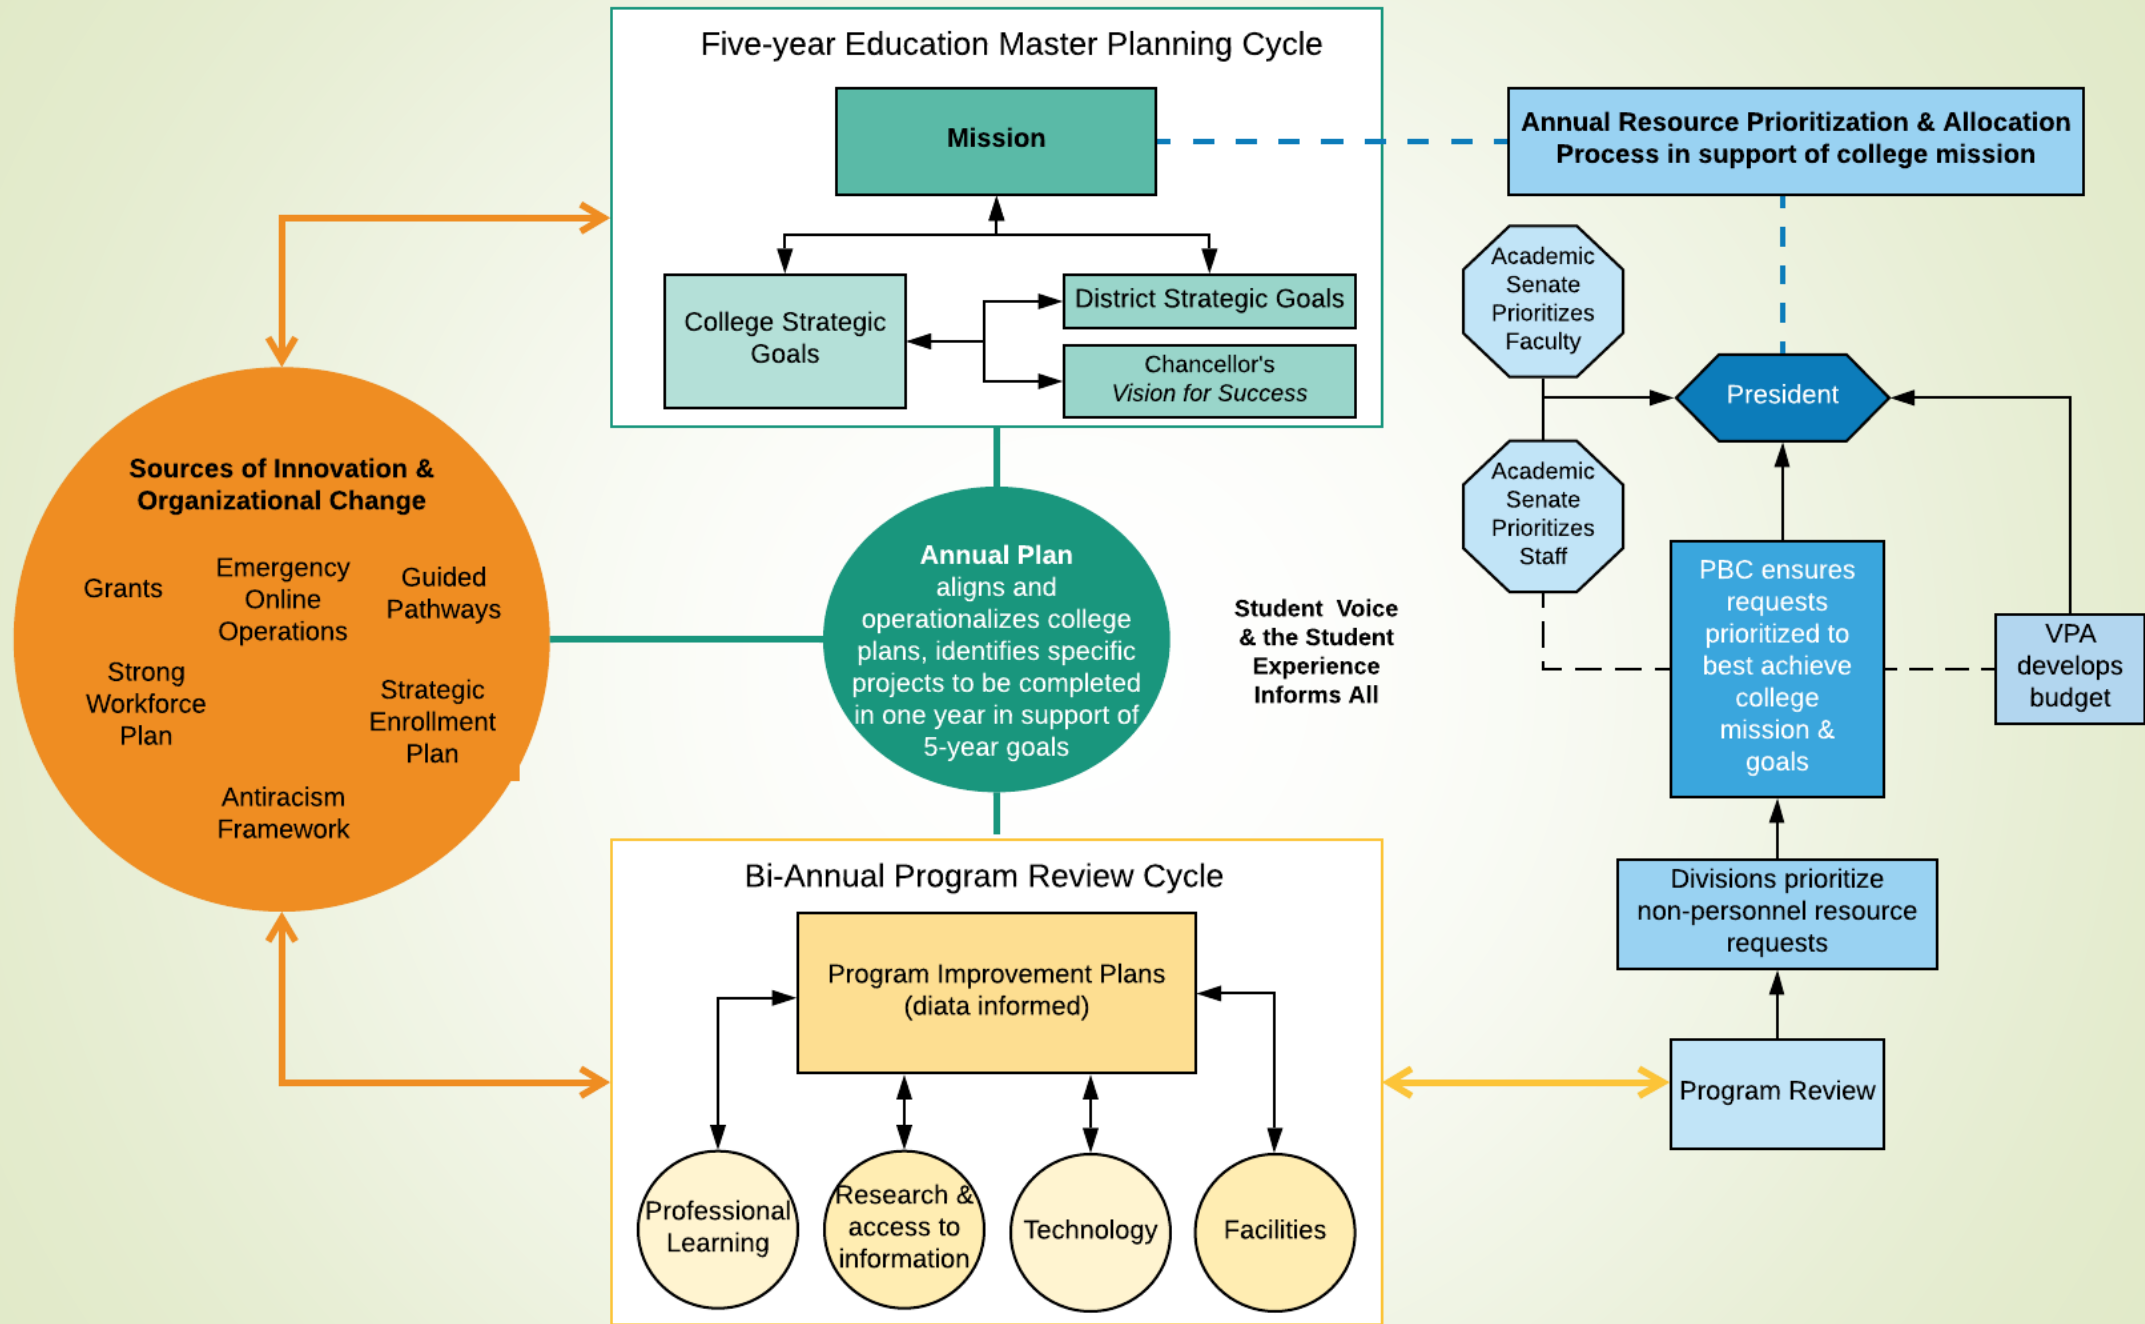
Five-year Education Master Planning Cycle

Mission

College Strategic Goals

District Strategic Goals

Chancellor's *Vision for Success*

Annual Resource Prioritization & Allocation Process in support of college mission

Academic Senate Prioritizes Faculty

President

Academic Senate Prioritizes Staff

Sources of Innovation & Organizational Change

Grants

Emergency Online Operations

Guided Pathways

Strong Workforce Plan

Strategic Enrollment Plan

Antiracism Framework

Annual Plan aligns and operationalizes college plans, identifies specific projects to be completed in one year in support of 5-year goals

Student Voice & the Student Experience Informs All

PBC ensures requests prioritized to best achieve college mission & goals

VPA develops budget

Bi-Annual Program Review Cycle

Program Improvement Plans (diata informed)

Divisions prioritize non-personnel resource requests

Program Review

Professional Learning

Research & access to information

Technology

Facilities